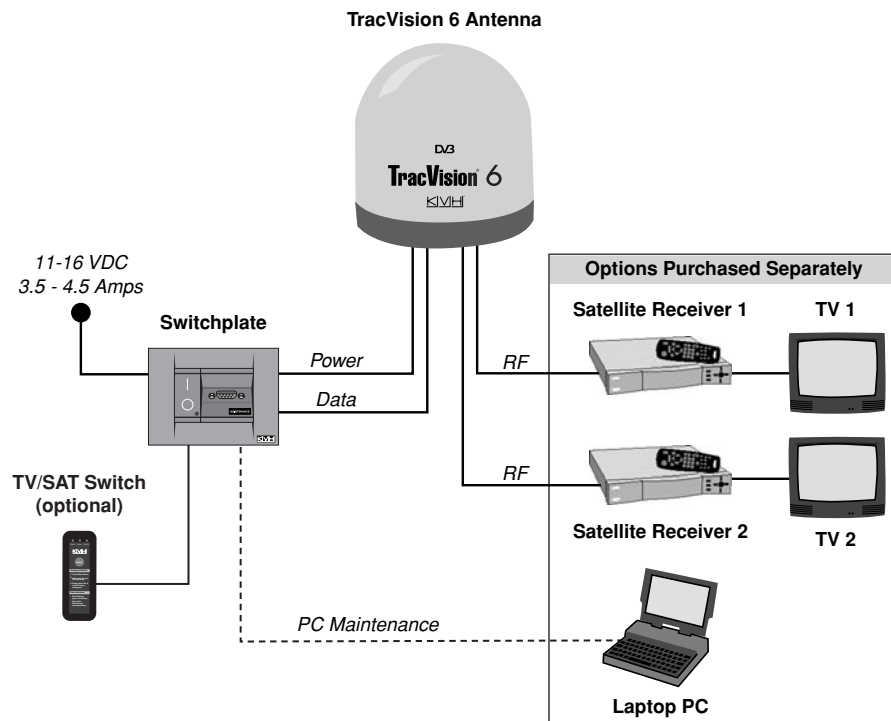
TracVision 6 Antenna

DVB

TracVision 6

KVH

11-16 VDC
3.5 - 4.5 Amps

Switchplate

Power

Data

KVH

TV/SAT Switch (optional)

KVH

Options Purchased Separately

Satellite Receiver 1

TV 1

RF

RF

Satellite Receiver 2

TV 2

PC Maintenance

Laptop PC